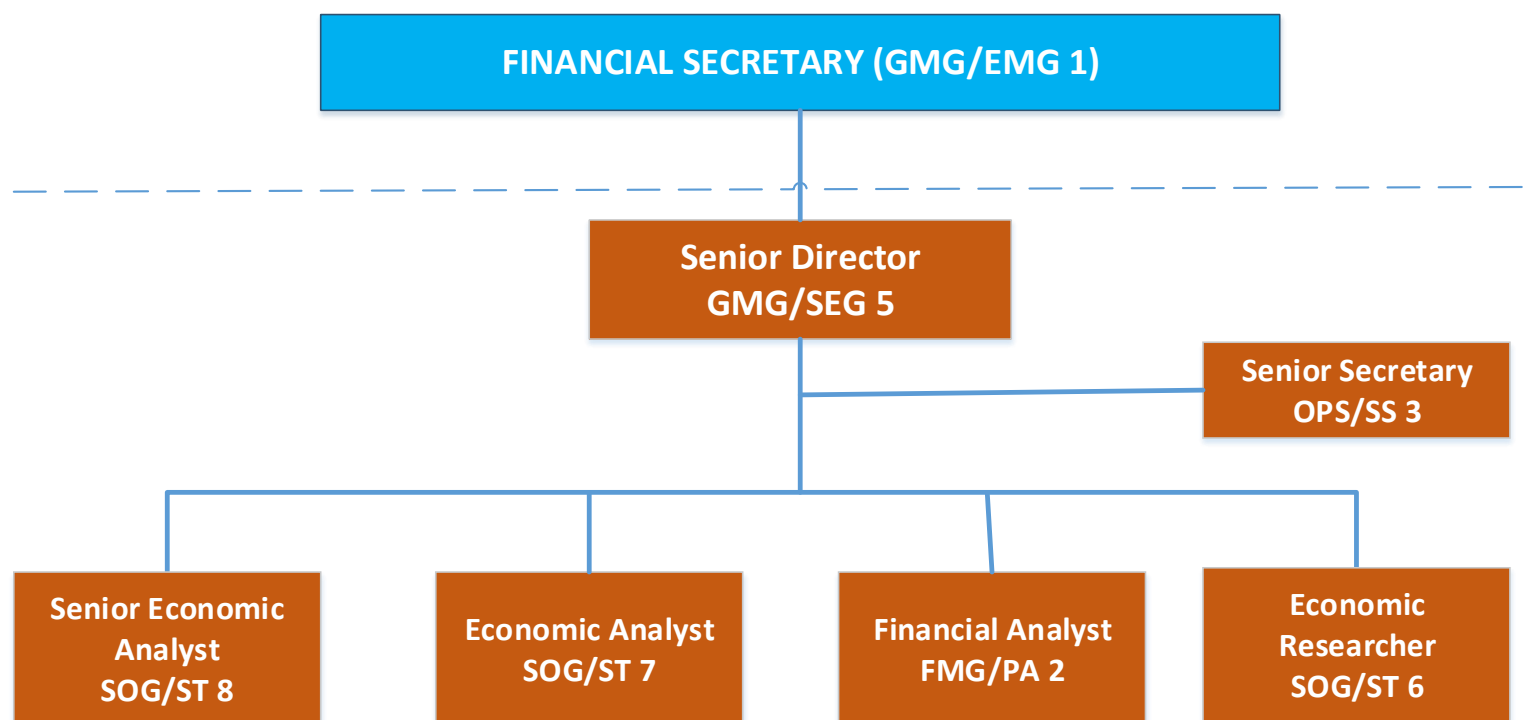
FINANCIAL SECRETARY (GMG/EMG 1)

Senior Director
GMG/SEG 5

Senior Secretary
OPS/SS 3

Senior Economic Analyst
SOG/ST 8

Economic Analyst
SOG/ST 7

Financial Analyst
FMG/PA 2

Economic Researcher
SOG/ST 6